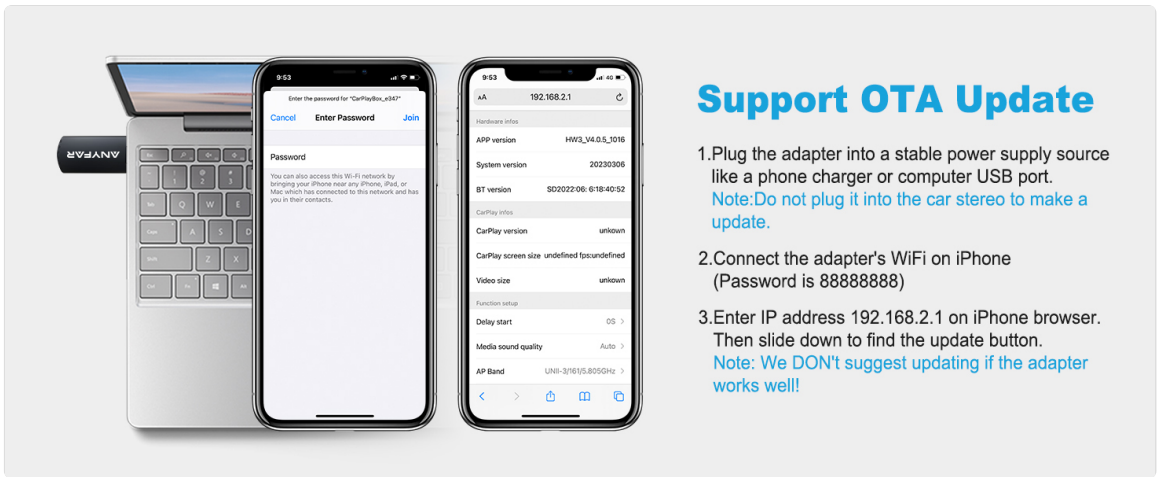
ANYFAR

9:53

Enter the password for "CarPlayBox_e347"

Cancel Enter Password Join

Password

You can also access this Wi-Fi network by bringing your iPhone near any iPhone, iPad, or Mac which has connected to this network and has you in their contacts.

9:53

AA 192.168.2.1

Hardware infos

APP version HW3_V4.0.5_1016

System version 20230306

BT version SD2022:06: 6:18:40:52

CarPlay infos

CarPlay version unkown

CarPlay screen size undefined fps:undefined

Video size unkown

Function setup

Delay start 0S

Media sound quality Auto

AP Band UNII-3/161/5.805GHz

Support OTA Update

1.Plug the adapter into a stable power supply source like a phone charger or computer USB port.
Note:Do not plug it into the car stereo to make a update.

2.Connect the adapter's WiFi on iPhone (Password is 88888888)

3.Enter IP address 192.168.2.1 on iPhone browser. Then slide down to find the update button.
Note: We DON't suggest updating if the adapter works well!